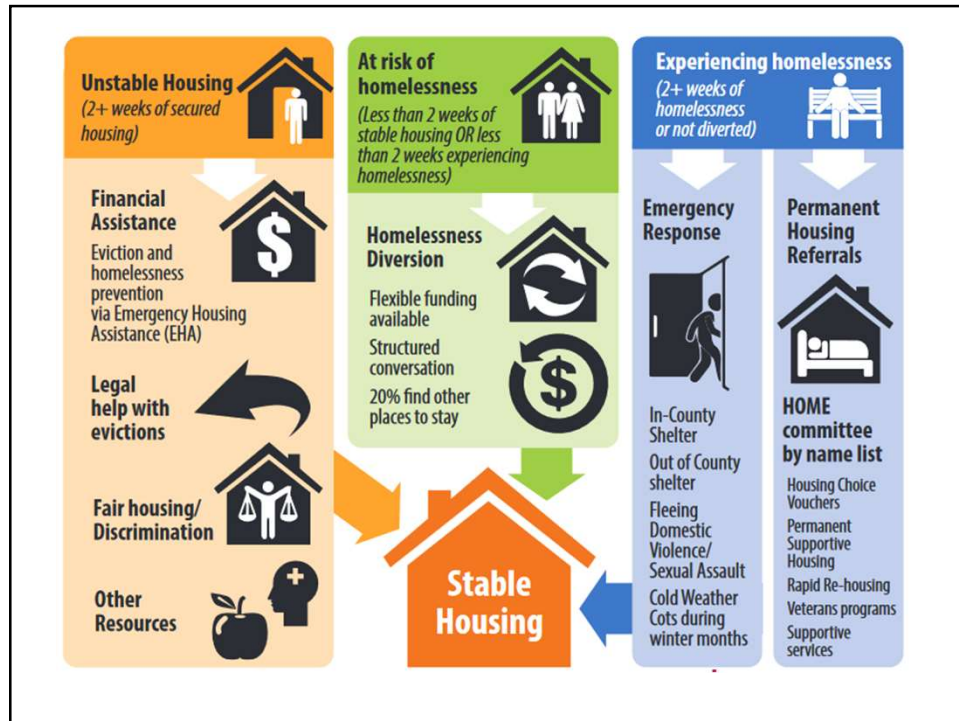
Unstable Housing
(2+ weeks of secured housing)

Financial Assistance
Eviction and homelessness prevention via Emergency Housing Assistance (EHA)

Legal help with evictions

Fair housing/ Discrimination

Other Resources

At risk of homelessness
(Less than 2 weeks of stable housing OR less than 2 weeks experiencing homelessness)

Homelessness Diversion
Flexible funding available
Structured conversation
20% find other places to stay

Experiencing homelessness
(2+ weeks of homelessness or not diverted)

Emergency Response
In-County Shelter
Out of County shelter
Fleeing Domestic Violence/ Sexual Assault
Cold Weather Cots during winter months

Permanent Housing Referrals
HOME committee by name list
Housing Choice Vouchers
Permanent Supportive Housing
Rapid Re-housing
Veterans programs
Supportive services

Stable Housing